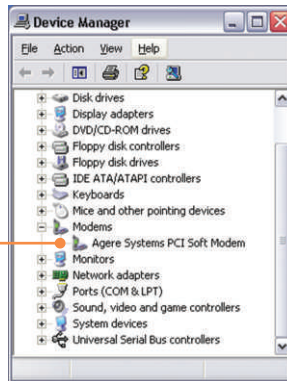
Device Manager

File Action View Help

Disk drives
Display adapters
DVD/CD-ROM drives
Floppy disk controllers
Floppy disk drives
IDE ATA/ATAPI controllers
Keyboards
Mice and other pointing devices
Modems
Agere Systems PCI Soft Modem
Monitors
Network adapters
Ports (COM & LPT)
Sound, video and game controllers
System devices
Universal Serial Bus controllers